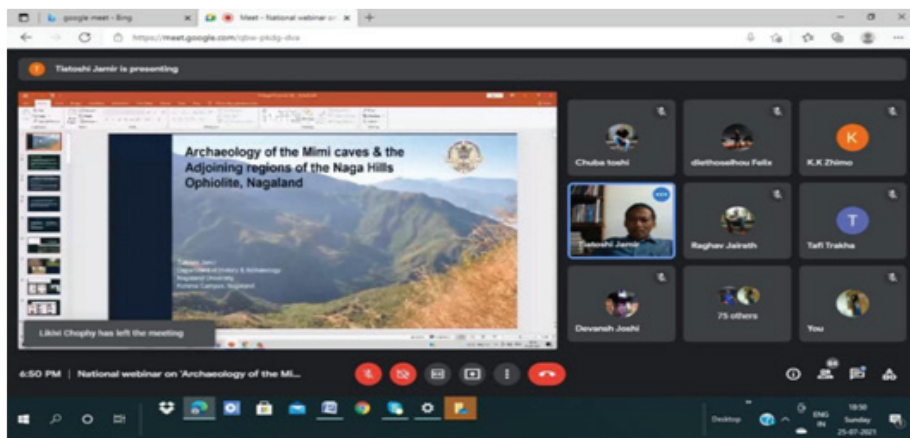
google meet - Bing
Meet - National webinar on
https://meet.google.com/qbw-pkdg-dva

Tiatoshi Jamir is presenting

Archaeology of the Mimi caves & the Adjoining regions of the Naga Hills Ophiolite, Nagaland

Tiatoshi Jamir
Department of History & Archaeology
Nagaland University
Kohima Campus, Nagaland

Likivi Chophy has left the meeting

Chuba toshi
diethoselhou Felix
K.K Zhimo
Tiatoshi Jamir
Raghav Jairath
Tafi Trakha
Devansh Joshi
75 others
You

K
T

6:50 PM | National webinar on 'Archaeology of the Mi...

80

Desktop
ENG IN
18:50
Sunday
25-07-2021